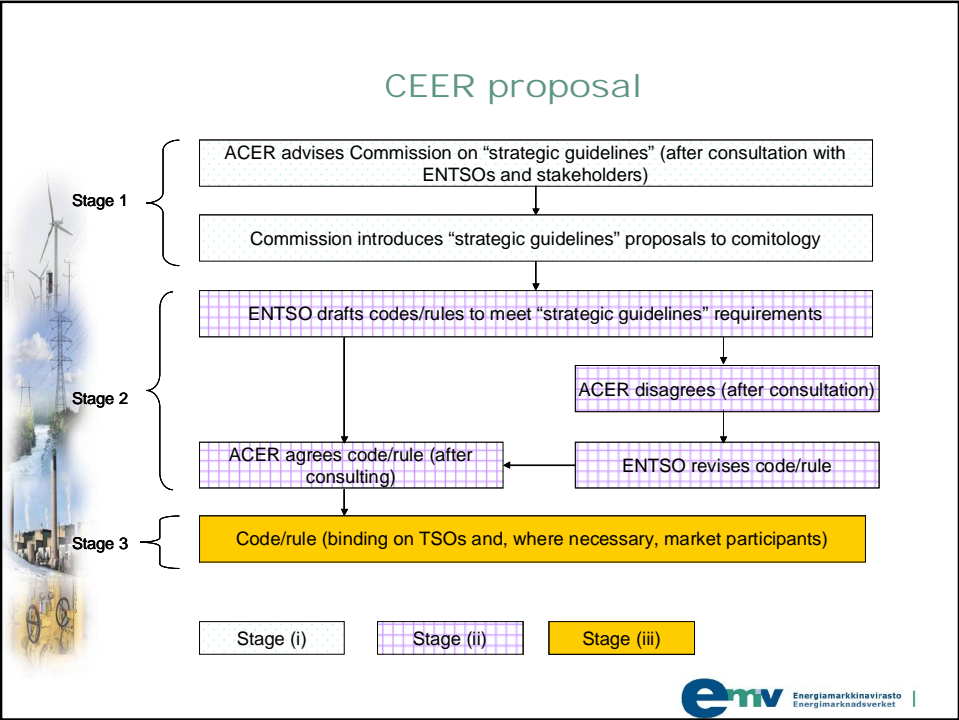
CEER proposal

Stage 1

ACER advises Commission on “strategic guidelines” (after consultation with ENTSOs and stakeholders)

Commission introduces “strategic guidelines” proposals to comitology

Stage 2

ENTSO drafts codes/rules to meet “strategic guidelines” requirements

ACER disagrees (after consultation)

ACER agrees code/rule (after consulting)

ENTSO revises code/rule

Stage 3

Code/rule (binding on TSOs and, where necessary, market participants)

Stage (i)

Stage (ii)

Stage (iii)

emv Energiamarkkinavirasto Energimarknadsverket